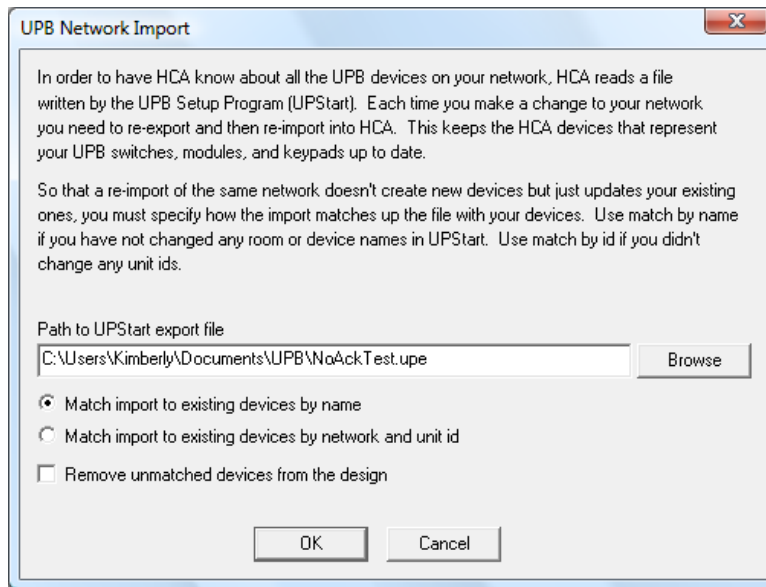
UPB Network Import

In order to have HCA know about all the UPB devices on your network, HCA reads a file written by the UPB Setup Program (UPStart). Each time you make a change to your network you need to re-export and then re-import into HCA. This keeps the HCA devices that represent your UPB switches, modules, and keypads up to date.

So that a re-import of the same network doesn't create new devices but just updates your existing ones, you must specify how the import matches up the file with your devices. Use match by name if you have not changed any room or device names in UPStart. Use match by id if you didn't change any unit ids.

Path to UPStart export file

C:\Users\Kimberly\Documents\UPB\NoAckTest.upe

Browse

Match import to existing devices by name

Match import to existing devices by network and unit id

Remove unmatched devices from the design

OK

Cancel